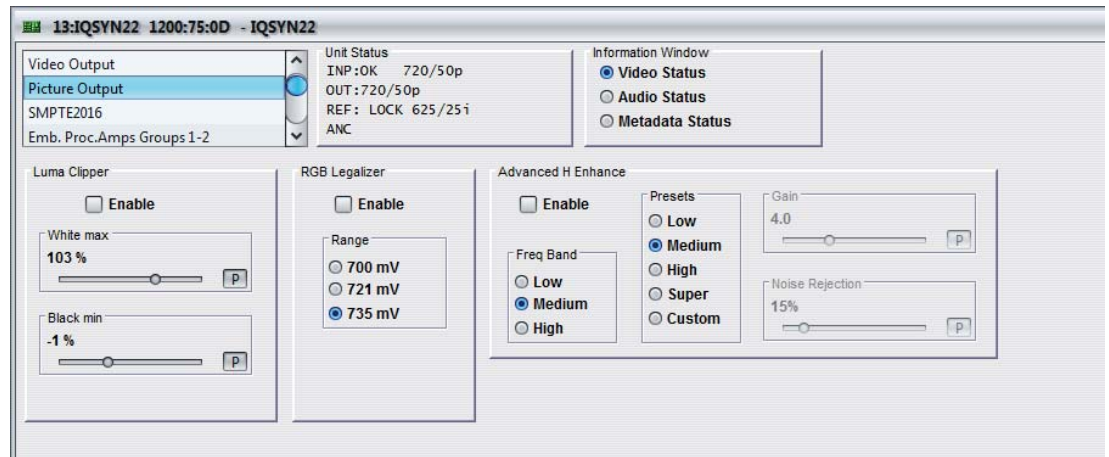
13:IQSYN22 1200:75:0D - IQSYN22

Video Output
Picture Output
SMPTE2016
Emb. Proc.Amps Groups 1-2

Unit Status
INP:OK 720/50p
OUT:720/50p
REF: LOCK 625/25i
ANC

Information Window
Video Status
Audio Status
Metadata Status

Luma Clipper
Enable
White max
103 %
P
Black min
-1 %
P

RGB Legalizer
Enable
Range
700 mV
721 mV
735 mV

Advanced H Enhance
Enable
Freq Band
Low
Medium
High
Presets
Low
Medium
High
Super
Custom
Gain
4.0
P
Noise Rejection
15%
P